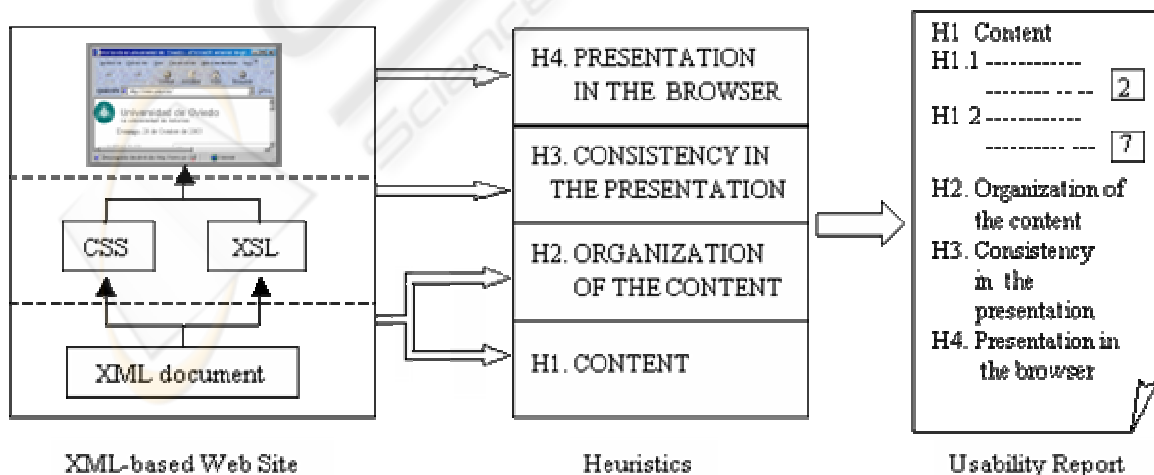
Universidad de Oviedo

CSS

XSL

XML document

XML-based Web Site

H4. PRESENTATION IN THE BROWSER

H3. CONSISTENCY IN THE PRESENTATION

H2. ORGANIZATION OF THE CONTENT

H1. CONTENT

Heuristics

H1 Content
H1.1 ------------ -------- -- -- 2
H1 2 ------------ ---------- --- 7
H2. Organization of the content
H3. Consistency in the presentation
H4. Presentation in the browser

Usability Report